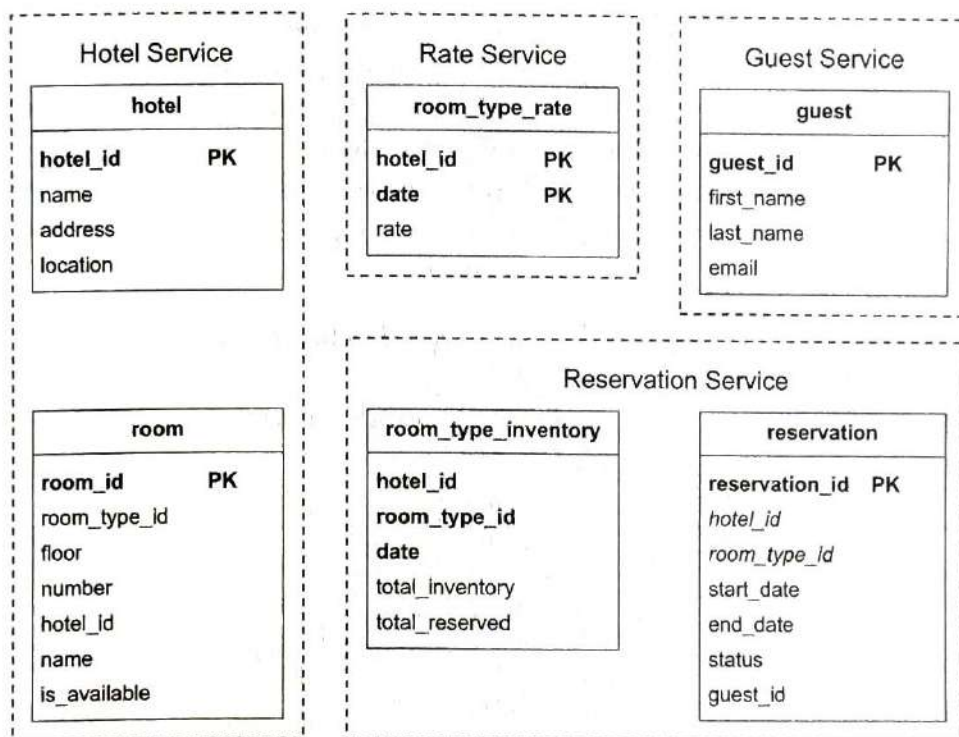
Hotel Service

| hotel | |
|---|---|
| hotel_id | PK |
| name | |
| address | |
| location | |

| room | |
|---|---|
| room_id | PK |
| room_type_id | |
| floor | |
| number | |
| hotel_id | |
| name | |
| is_available | |

Rate Service

| room_type_rate | |
|---|---|
| hotel_id | PK |
| date | PK |
| rate | |

Guest Service

| guest | |
|---|---|
| guest_id | PK |
| first_name | |
| last_name | |
| email | |

Reservation Service

| room_type_inventory |
|---|
| hotel_id |
| room_type_id |
| date |
| total_inventory |
| total_reserved |

| reservation | |
|---|---|
| reservation_id | PK |
| hotel_id | |
| room_type_id | |
| start_date | |
| end_date | |
| status | |
| guest_id | |